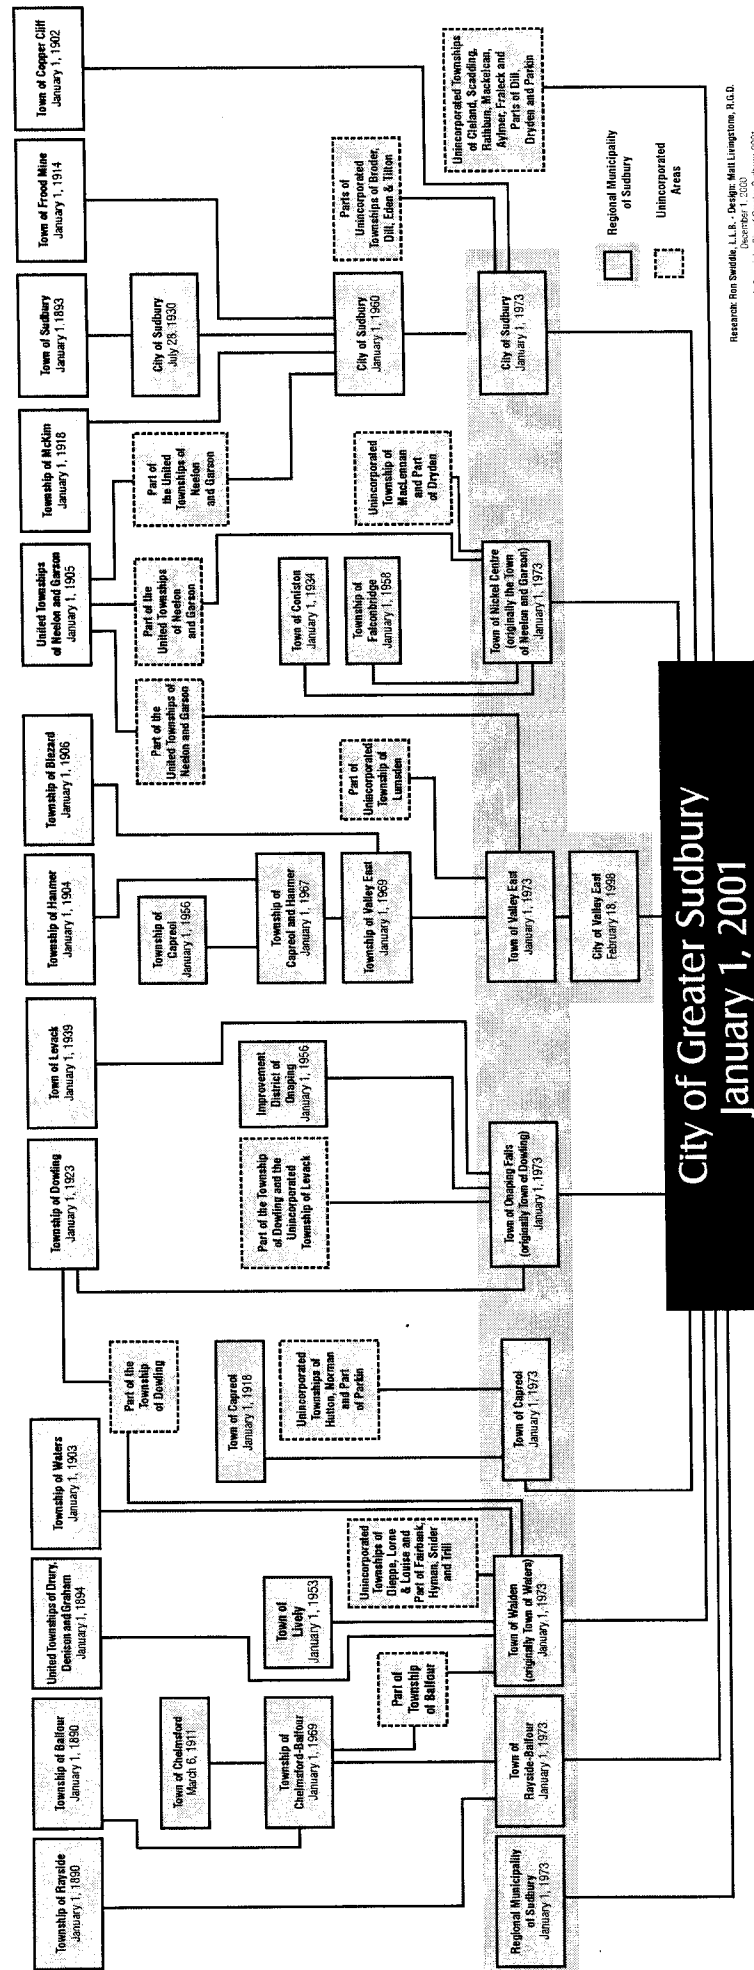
Town of Copper Cliff
January 1, 1902

Town of Frood Mine
January 1, 1914

Town of Sudbury
January 1, 1893

Township of McKim
January 1, 1918

United Townships of Neelon and Garson
January 1, 1905

Township of Blezard
January 1, 1906

Township of Hanmer
January 1, 1904

Town of Levack
January 1, 1939

Township of Dowling
January 1, 1923

Township of Waters
January 1, 1903

United Townships of Drury, Denison and Graham
January 1, 1894

Township of Balfour
January 1, 1890

Township of Rayside
January 1, 1890

Unincorporated Townships of Cleland, Scadding, Rathbun, Mackelcan, Aylmer, Fraleck and Parts of Dill, Dryden and Parkin

Parts of Unincorporated Townships of Broder, Dill, Eden & Tilton

City of Sudbury
July 28, 1930

City of Sudbury
January 1, 1960

City of Sudbury
January 1, 1973

Part of the United Townships of Neelon and Garson

Part of the United Townships of Neelon and Garson

Part of the United Townships of Neelon and Garson

Unincorporated Township of MacLennan and Part of Dryden

Town of Coniston
January 1, 1934

Township of Falconbridge
January 1, 1958

Town of Nickel Centre (originally the Town of Neelon and Garson)
January 1, 1973

Part of Unincorporated Township of Lumsden

Township of Capreol
January 1, 1956

Township of Capreol and Hanmer
January 1, 1967

Township of Valley East
January 1, 1969

Town of Valley East
January 1, 1973

City of Valley East
February 18, 1998

Improvement District of Onaping
January 1, 1956

Part of the Township of Dowling and the Unincorporated Township of Levack

Town of Onaping Falls (originally Town of Dowling)
January 1, 1973

Part of the Township of Dowling

Town of Capreol
January 1, 1918

Unincorporated Townships of Hutton, Norman and Part of Parkin

Town of Capreol
January 1, 1973

Town of Lively
January 1, 1953

Unincorporated Townships of Dieppe, Lorne & Louise and Part of Fairbank, Hyman, Snider and Trill

Town of Walden (originally Town of Waters)
January 1, 1973

Town of Chelmsford
March 6, 1911

Township of Chelmsford-Balfour
January 1, 1969

Part of Township of Balfour

Town of Rayside-Balfour
January 1, 1973

Regional Municipality of Sudbury
January 1, 1973

Regional Municipality of Sudbury

Unincorporated Areas

City of Greater Sudbury
January 1, 2001

Research: Ron Swiddle, L.L.B. - Design: Matt Livingstone, R.G.D.
December 1, 2000